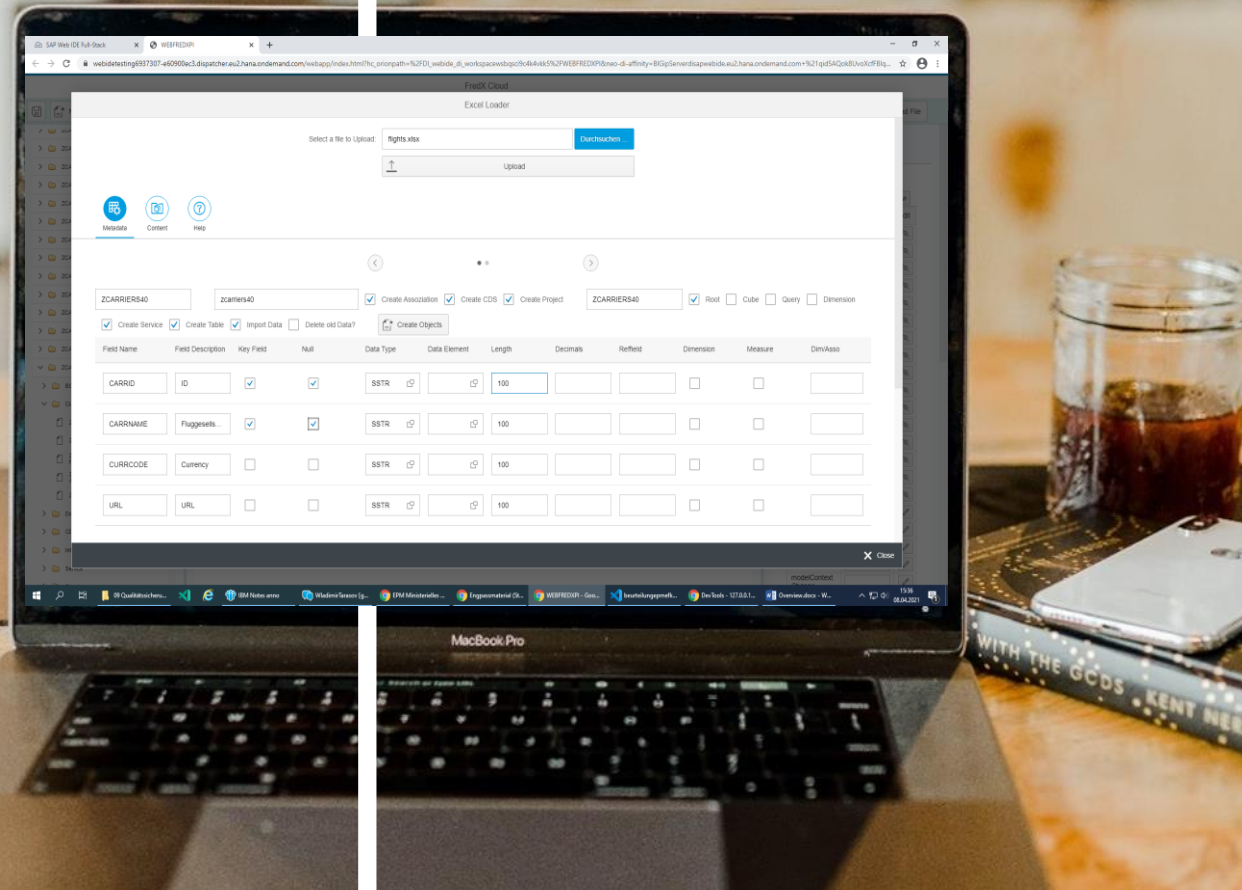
SAP Web IDE Full-Stack
WEBFREDXPI
webidetesting6937307-e60900ec3.dispatcher.eu2.hana.ondemand.com/webapp/index.html?hc_orionpath=%2FDI_webide_di_workspacewsbqscl9c4k4vkk5%2FWEBFREDXPI&neo-di-affinity=BIGipServerdisapwebide.eu2.hana.ondemand.com+%21qidSAQok8UvoXcfFBlq...

FredX Cloud

Excel Loader

Select a file to Upload: flights.xlsx Durchsuchen ...

Upload

Metadata Content Help

ZCARRIERS40 zcarriers40 Create Assoziation Create CDS Create Project ZCARRIERS40 Root Cube Query Dimension

Create Service Create Table Import Data Delete old Data? Create Objects

| Field Name | Field Description | Key Field | Null | Data Type | Data Element | Length | Decimals | Reffield | Dimension | Measure | DimAsso |
|---|---|---|---|---|---|---|---|---|---|---|---|
| CARRID | ID | | | SSTR | | 100 | | | | | |
| CARRNAME | Fluggesells... | | | SSTR | | 100 | | | | | |
| CURRCODE | Currency | | | SSTR | | 100 | | | | | |
| URL | URL | | | SSTR | | 100 | | | | | |

Close

modelContext

09 Qualitätssicheru... IBM Notes anno WladimirTarasov (g... EPM Ministerielles ... Engpassmaterial (St... WEBFREDXPI - Goo... beurteilungsempfe... DevTools - 127.0.0.1... Overview.docx - W... 15:36 08.04.2021

MacBook Pro

WITH THE GODS KENT NE